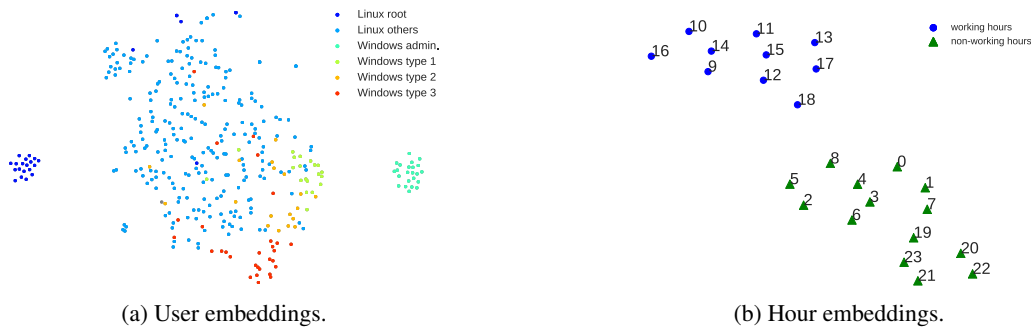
Linux root
Linux others
Windows admin.
Windows type 1
Windows type 2
Windows type 3

(a) User embeddings.

working hours
non-working hours

16
10
14
9
11
15
12
13
17
18
8
5
2
4
3
6
0
1
7
19
23
21
20
22

(b) Hour embeddings.